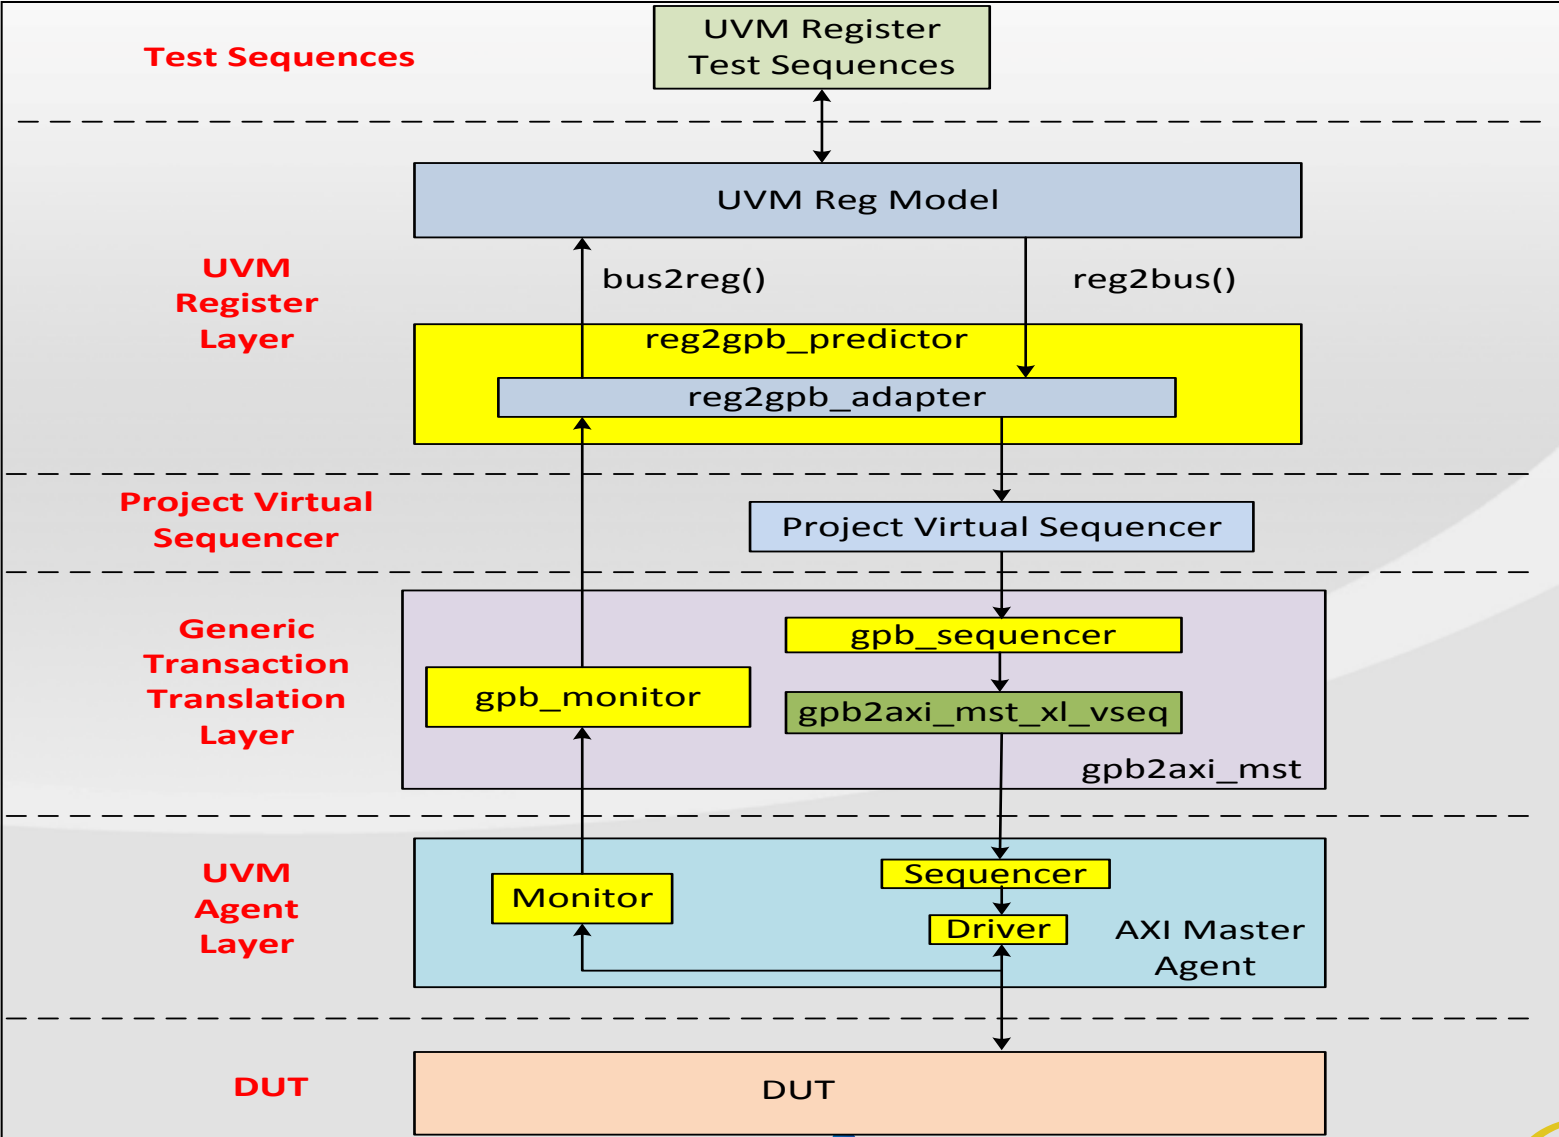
Test Sequences

UVM Register Test Sequences

UVM Register Layer

UVM Reg Model

bus2reg()

reg2bus()

reg2gpb_predictor

reg2gpb_adapter

Project Virtual Sequencer

Project Virtual Sequencer

Generic Transaction Translation Layer

gpb_sequencer

gpb_monitor

gpb2axi_mst_xl_vseq

gpb2axi_mst

UVM Agent Layer

Monitor

Sequencer

Driver

AXI Master Agent

DUT

DUT